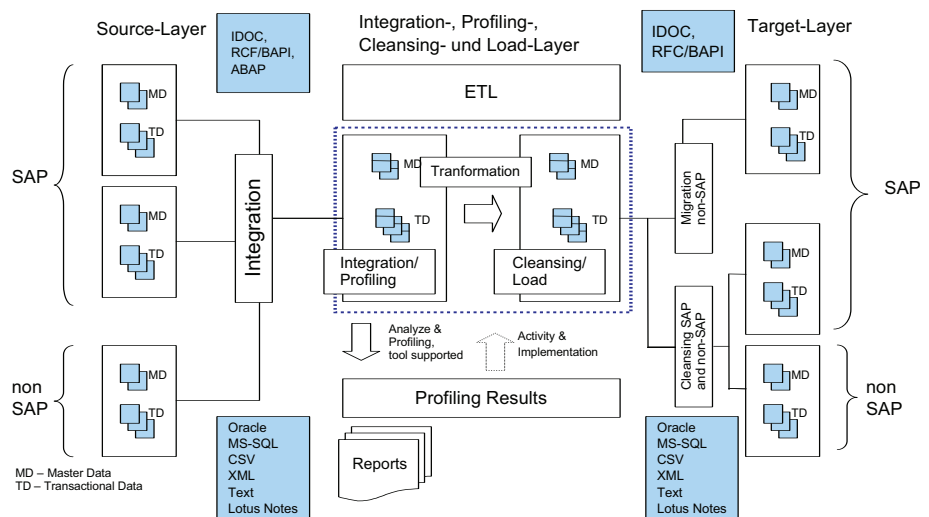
Source-Layer

IDOC, RCF/BAPI, ABAP

Integration-, Profiling-, Cleansing- und Load-Layer

IDOC, RFC/BAPI

Target-Layer

ETL

SAP

MD

TD

MD

TD

Integration

MD

TD

Tranformation

MD

TD

Integration/ Profiling

Cleansing/ Load

Migration non-SAP

MD

TD

SAP

MD

TD

Cleansing SAP and non-SAP

MD

TD

Analyze & Profiling, tool supported

Activity & Implementation

non SAP

MD

TD

Profiling Results

non SAP

Reports

MD – Master Data
TD – Transactional Data

Oracle
MS-SQL
CSV
XML
Text
Lotus Notes

Oracle
MS-SQL
CSV
XML
Text
Lotus Notes